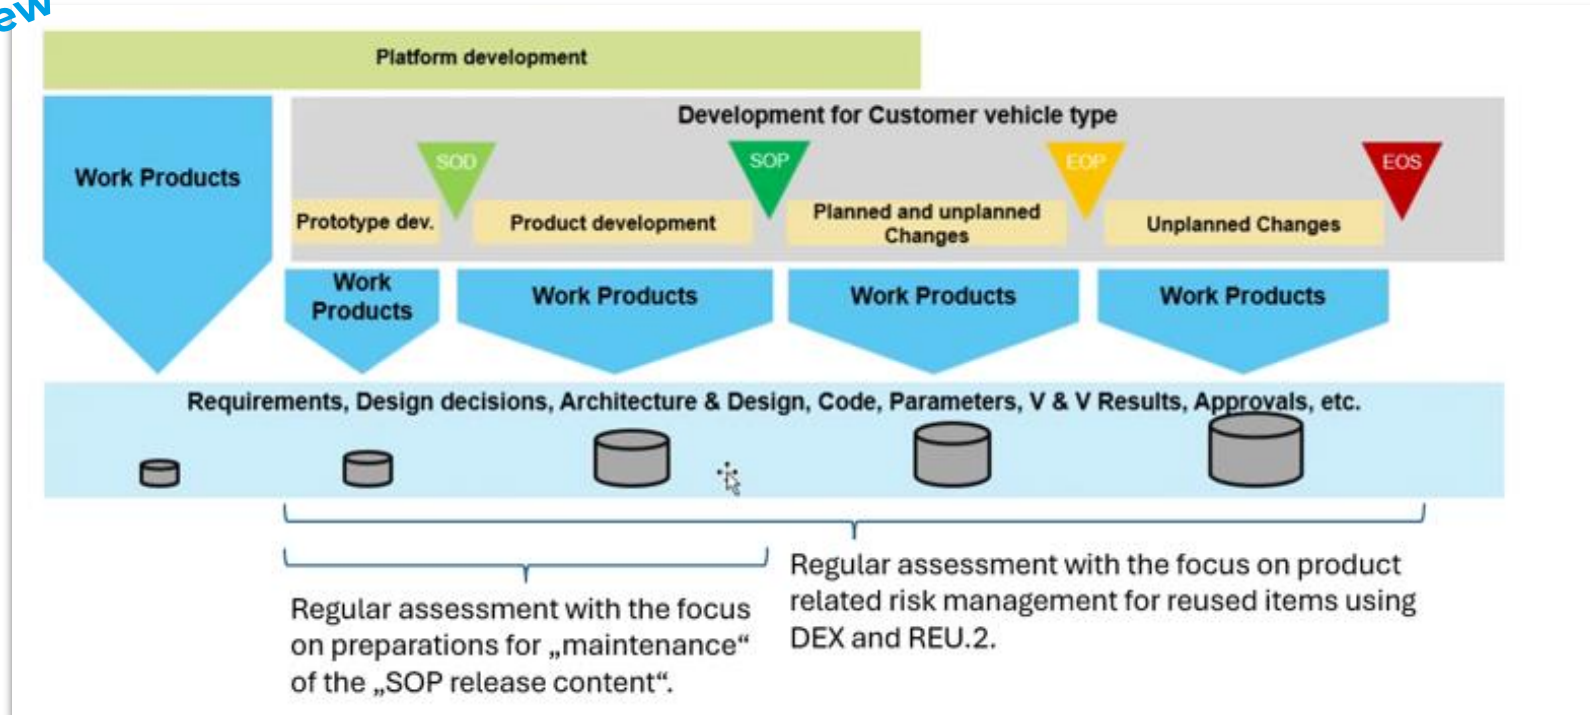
ew

Platform development

Work Products

Development for Customer vehicle type

SOD

SOP

EOP

EOS

Prototype dev.

Product development

Planned and unplanned Changes

Unplanned Changes

Work Products

Work Products

Work Products

Work Products

Requirements, Design decisions, Architecture & Design, Code, Parameters, V & V Results, Approvals, etc.

Regular assessment with the focus on preparations for „maintenance“ of the „SOP release content“.

Regular assessment with the focus on product related risk management for reused items using DEX and REU.2.